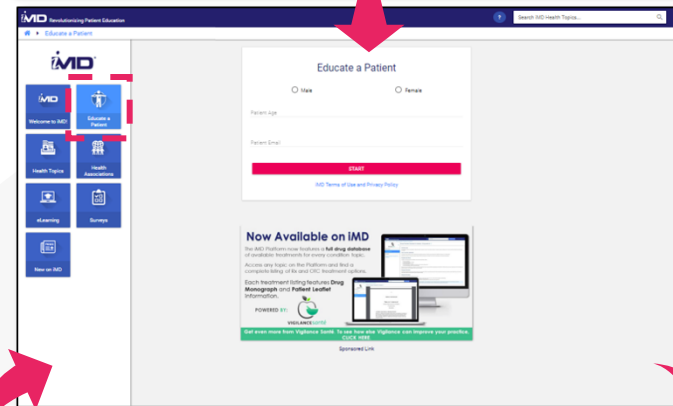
iMD Revolutionizing Patient Education

?

Search IMD Health Topics...

Educate a Patient

iMD

Welcome to iMD!

Educate a Patient

Health Topics

Health Associations

eLearning

Surveys

New on iMD

Educate a Patient

Male

Female

Patient Age

Patient Email

START

IMD Terms of Use and Privacy Policy

Now Available on iMD

The iMD Platform now features a full drug database of available treatments for every condition topic.

Access any topic on the Platform and find a complete listing of Rx and OTC treatment options.

Each treatment listing features Drug Monograph and Patient Leaflet information.

POWERED BY:

VIGILANCE SANTÉ

Get even more from Vigilance Santé. To see how else Vigilance can improve your practice, CLICK HERE

Sponsored Link